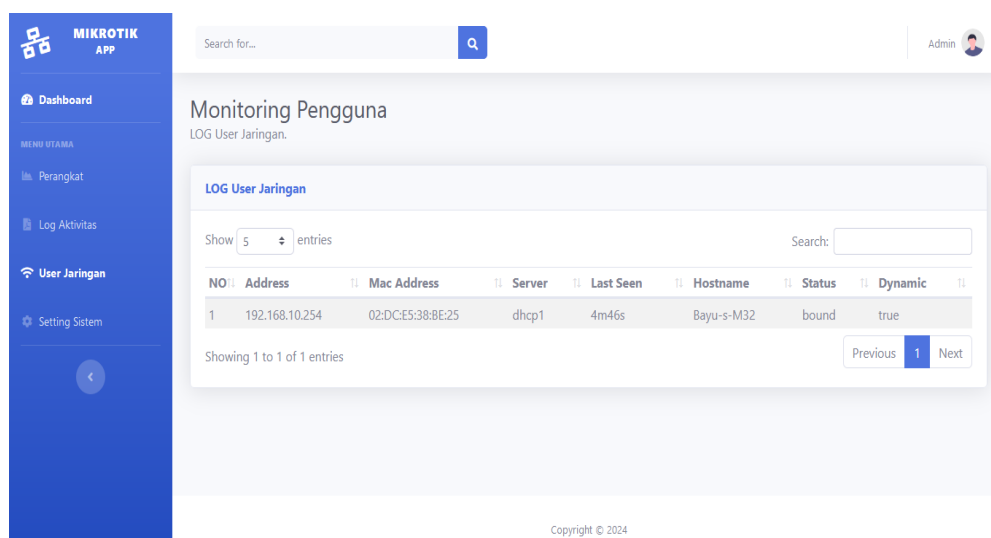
MIKROTIK APP

Dashboard

MENU UTAMA

Perangkat

Log Aktivitas

User Jaringan

Setting Sistem

Search for...

Admin

Monitoring Pengguna
LOG User Jaringan.

LOG User Jaringan

Show 5 entries

Search:

| NO | Address | Mac Address | Server | Last Seen | Hostname | Status | Dynamic |
|---|---|---|---|---|---|---|---|
| 1 | 192.168.10.254 | 02:DC:E5:38:BE:25 | dhcp1 | 4m46s | Bayu-s-M32 | bound | true |

Showing 1 to 1 of 1 entries

Previous 1 Next

Copyright © 2024